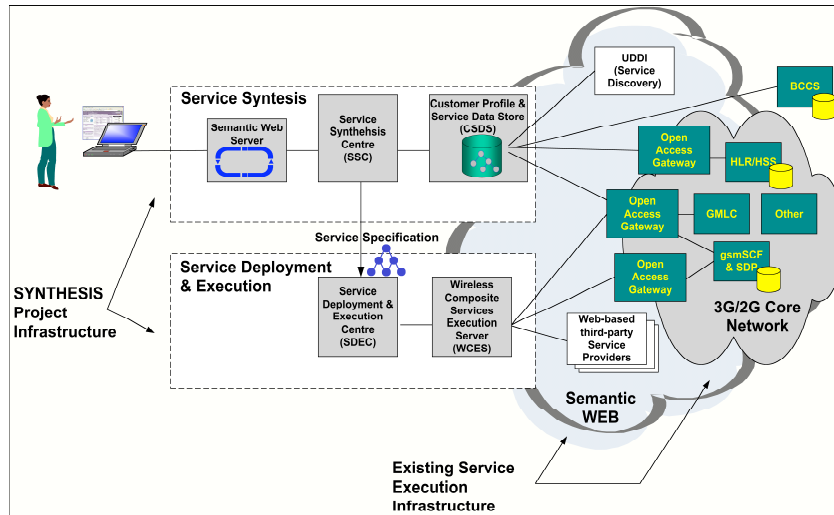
Service Syntesis

Semantic Web Server

Service Synthehsis Centre (SSC)

Customer Profile & Service Data Store (CSDS)

UDDI (Service Discovery)

BCCS

Open Access Gateway

HLR/HSS

Open Access Gateway

GMLC

Other

gsmSCF & SDP

Open Access Gateway

3G/2G Core Network

Service Specification

Service Deployment & Execution

Service Deployment & Execution Centre (SDEC)

Wireless Composite Services Execution Server (WCES)

Web-based third-party Service Providers

Semantic WEB

SYNTHESIS Project Infrastructure

Existing Service Execution Infrastructure